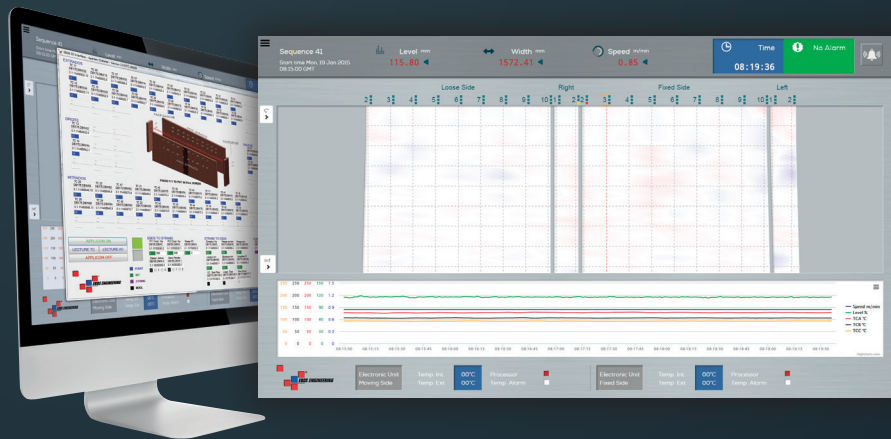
Sequence 41
Start time Mon, 19 Jan 2015 08:15:00 GMT

Level mm
115.80

Width mm
1572.41

Speed m/min
0.85

Time
08:19:36

No Alarm

Loose Side
Right
Fixed Side
Left

2 3 4 5 6 7 8 9 10 1 2 3 4 5 6 7 8 9 10 1

Speed m/min
Level %
TCA °C
TCB °C
SCC °C

Electronic Unit Moving Side
Temp. Int.
Temp. Ext.
00°C
00°C
Processor
Temp. Alarm

Electronic Unit Fixed Side
Temp. Int.
Temp. Ext.
00°C
00°C
Processor
Temp. Alarm

Sequence 41